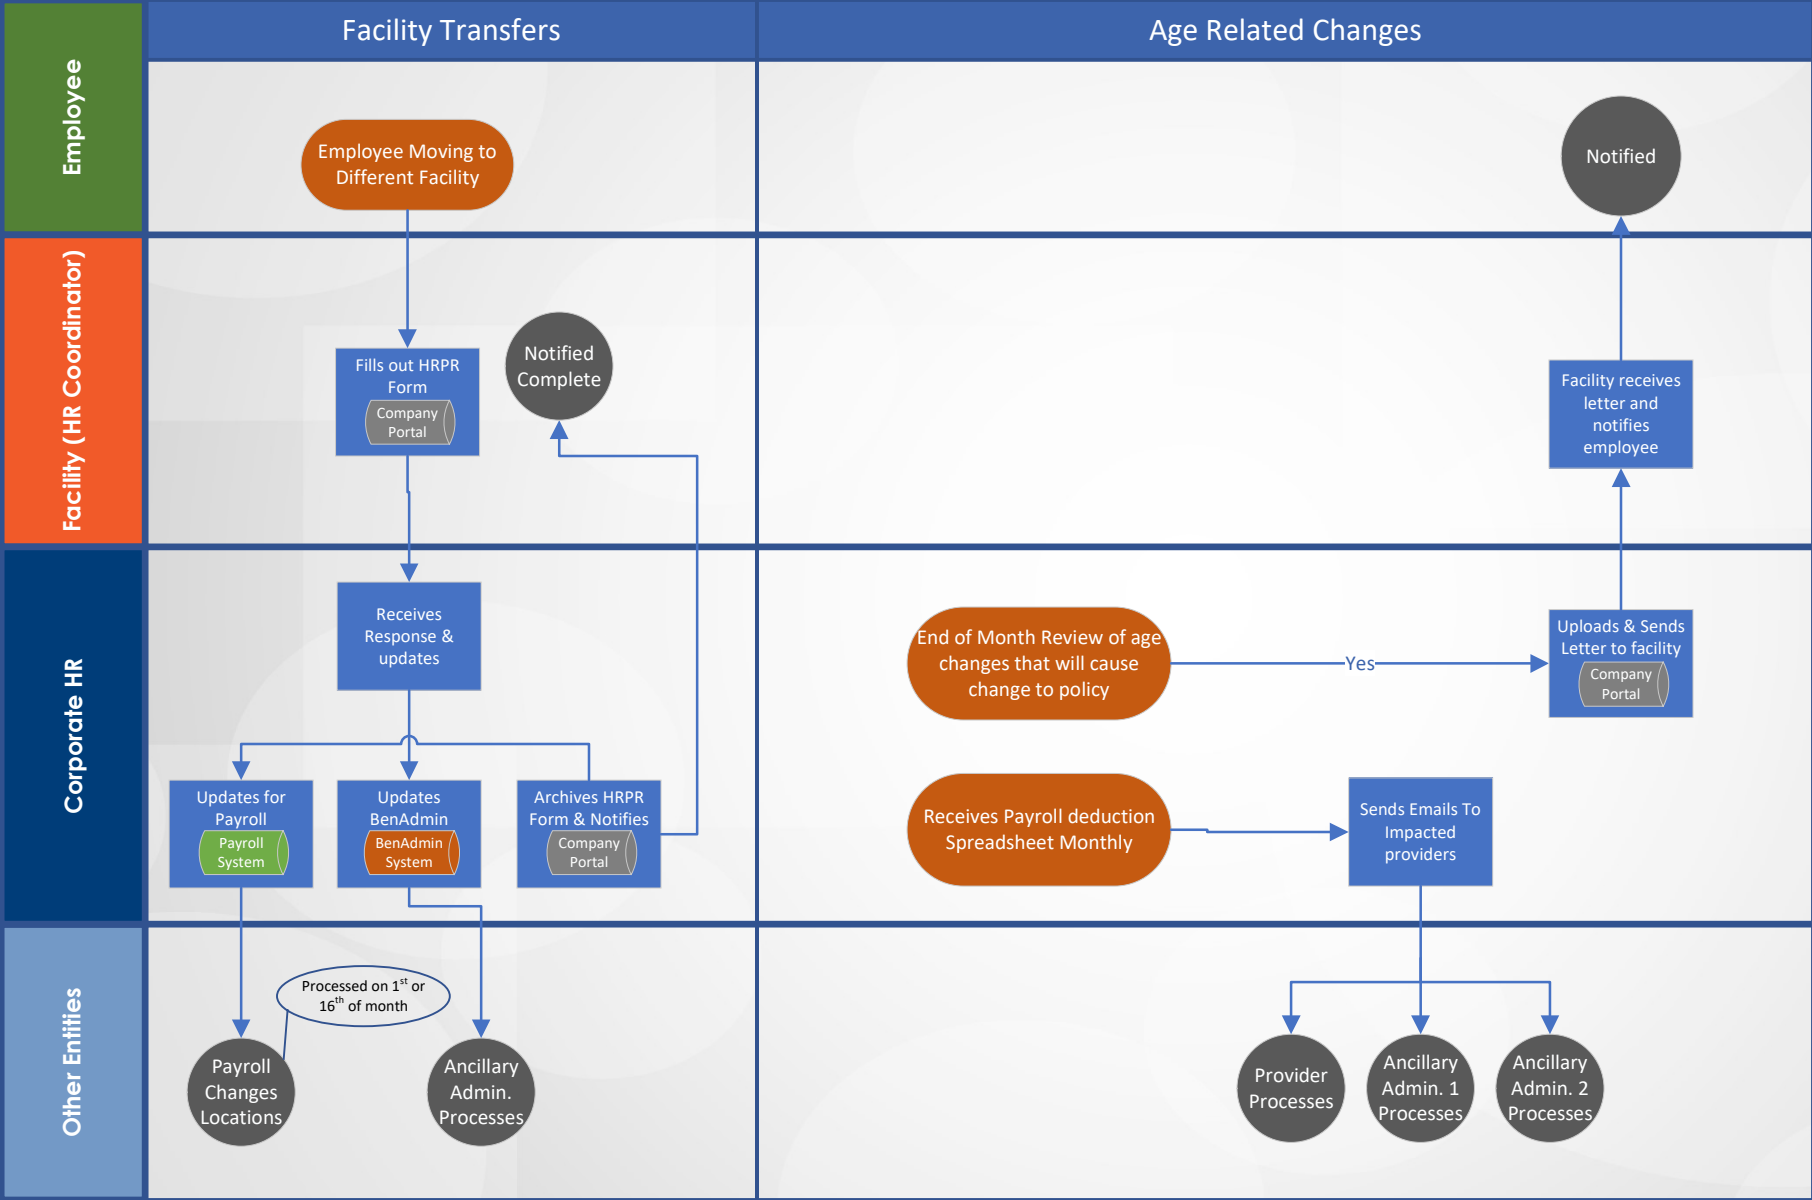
Facility Transfers

Age Related Changes

Employee

Employee Moving to Different Facility

Notified

Facility (HR Coordinator)

Fills out HRPR Form
Company Portal

Notified Complete

Facility receives letter and notifies employee

Corporate HR

Receives Response & updates

End of Month Review of age changes that will cause change to policy

Yes

Uploads & Sends Letter to facility
Company Portal

Updates for Payroll
Payroll System

Updates BenAdmin
BenAdmin System

Archives HRPR Form & Notifies
Company Portal

Receives Payroll deduction Spreadsheet Monthly

Sends Emails To Impacted providers

Other Entities

Processed on $1^{st}$ or $16^{th}$ of month

Payroll Changes Locations

Ancillary Admin. Processes

Provider Processes

Ancillary Admin. 1 Processes

Ancillary Admin. 2 Processes